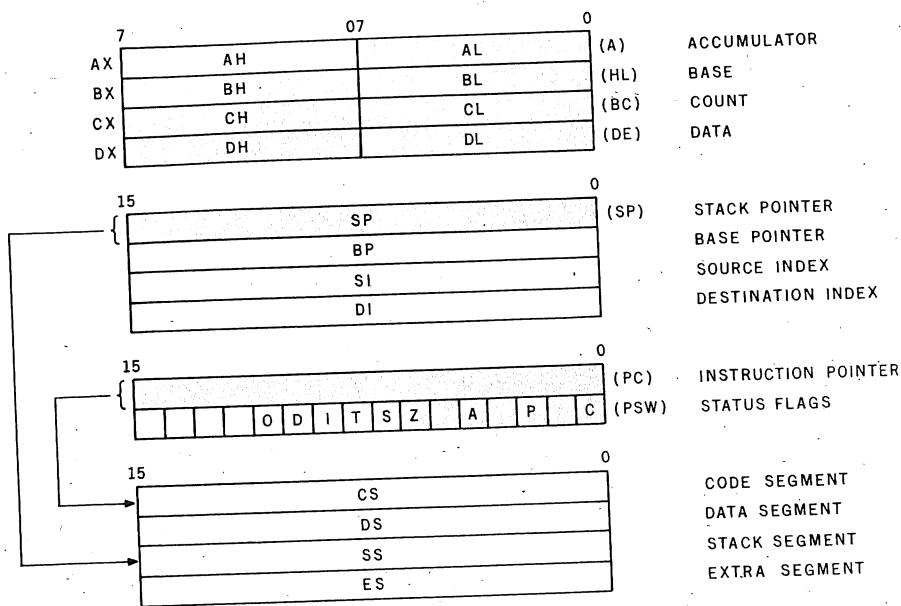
| 7 | 07 | 0 | | |
|---|---|---|---|---|
| AX | AH | AL | (A) | ACCUMULATOR |
| BX | BH | BL | (HL) | BASE |
| CX | CH | CL | (BC) | COUNT |
| DX | DH | DL | (DE) | DATA |

15 0

| | | |
|---|---|---|
| SP | (SP) | STACK POINTER |
| BP | | BASE POINTER |
| SI | | SOURCE INDEX |
| DI | | DESTINATION INDEX |

15 0

| | | |
|---|---|---|
| | (PC) | INSTRUCTION POINTER |
| O D I T S Z A P C | (PSW) | STATUS FLAGS |

15 0

| | |
|---|---|
| CS | CODE SEGMENT |
| DS | DATA SEGMENT |
| SS | STACK SEGMENT |
| ES | EXTRA SEGMENT |